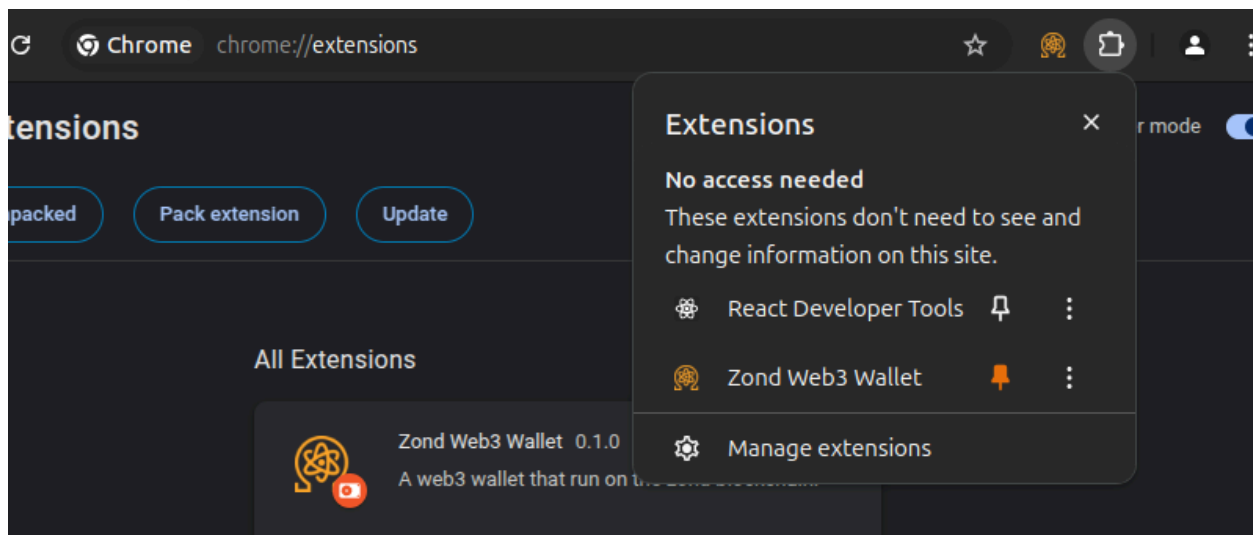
Chrome chrome://extensions

tensions

packed Pack extension Update

r mode

All Extensions

Zond Web3 Wallet 0.1.0
A web3 wallet that run on th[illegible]

Extensions
No access needed
These extensions don't need to see and change information on this site.
React Developer Tools
Zond Web3 Wallet
Manage extensions